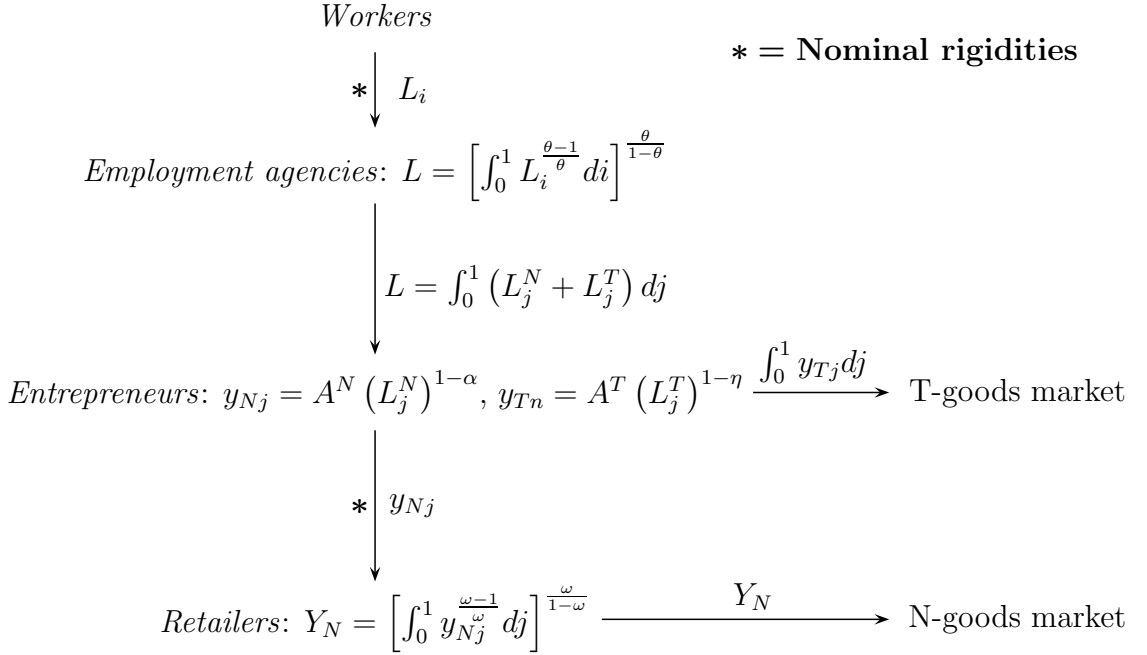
*Workers*

$*$ = **Nominal rigidities**

$*$ $L_i$

*Employment agencies*: $L = \left[\int_0^1 L_i^{\frac{\theta-1}{\theta}} di\right]^{\frac{\theta}{1-\theta}}$

$L = \int_0^1 \left(L_j^N + L_j^T\right) dj$

*Entrepreneurs*: $y_{Nj} = A^N \left(L_j^N\right)^{1-\alpha}$, $y_{Tn} = A^T \left(L_j^T\right)^{1-\eta}$ $\int_0^1 y_{Tj} dj$ T-goods market

$*$ $y_{Nj}$

*Retailers*: $Y_N = \left[\int_0^1 y_{Nj}^{\frac{\omega-1}{\omega}} dj\right]^{\frac{\omega}{1-\omega}}$ $Y_N$ N-goods market